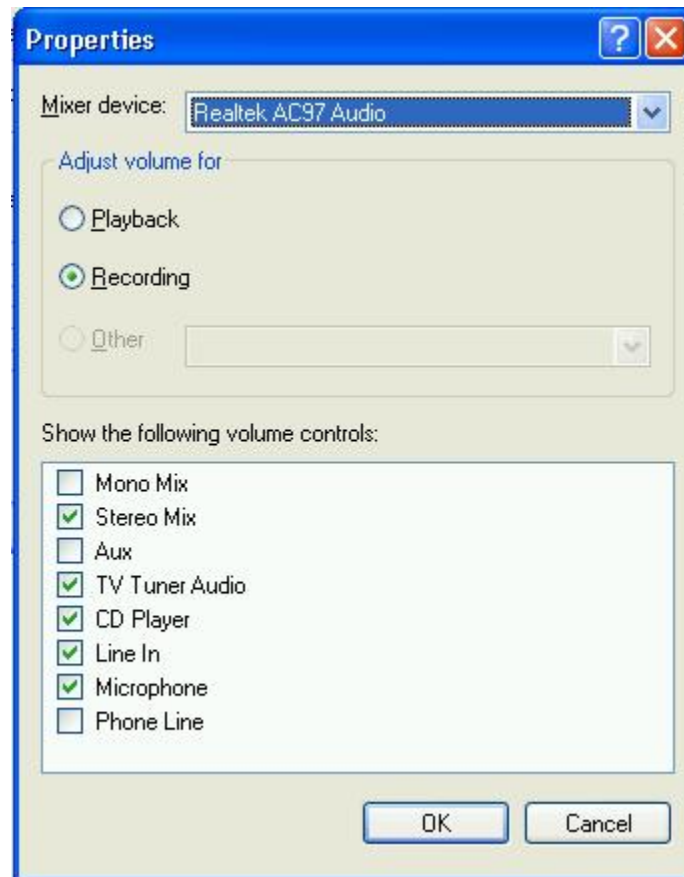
Properties

Mixer device: Realtek AC97 Audio

Adjust volume for

Playback

Recording

Other

Show the following volume controls:

Mono Mix
Stereo Mix
Aux
TV Tuner Audio
CD Player
Line In
Microphone
Phone Line

OK Cancel